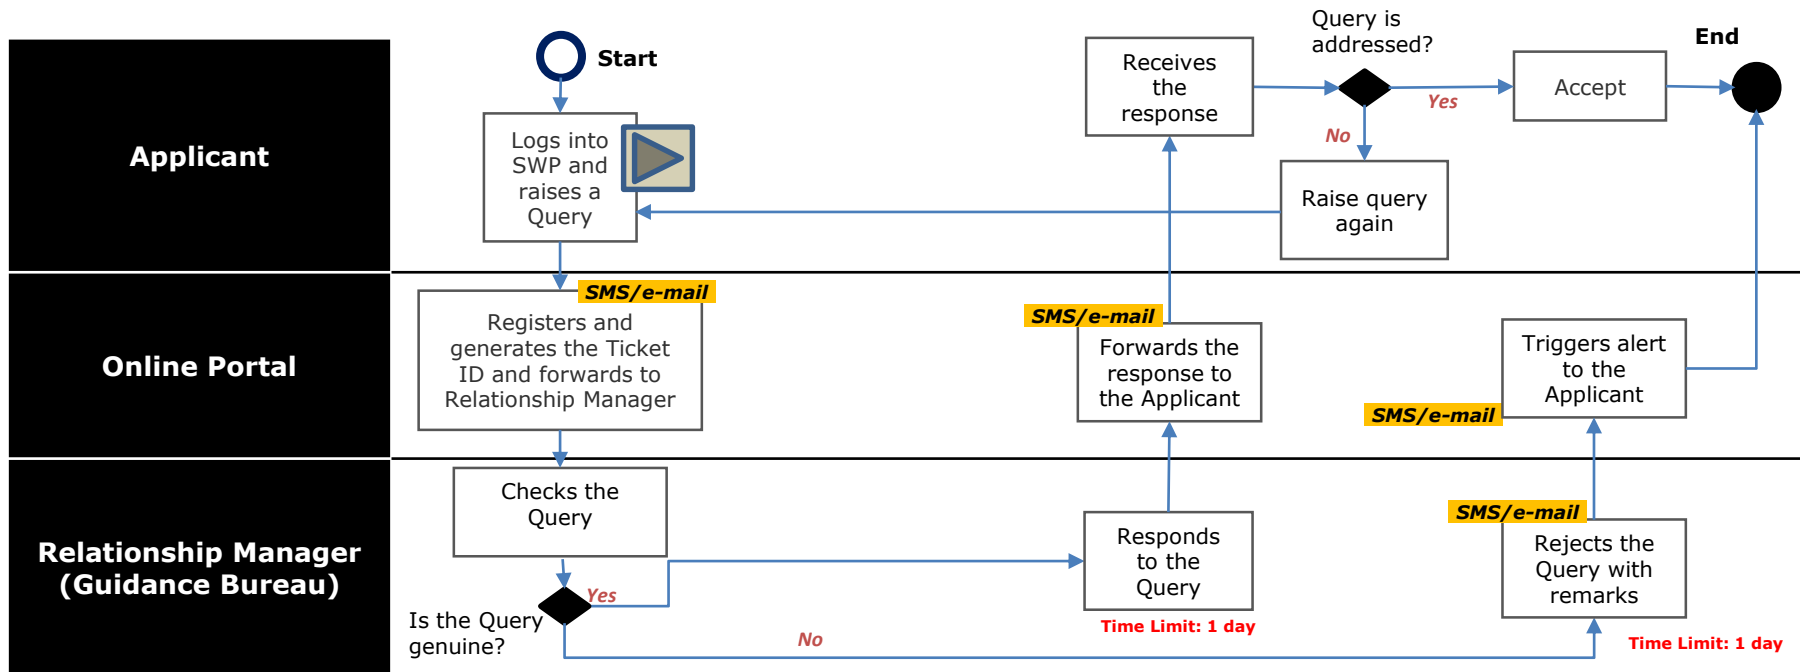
Applicant

Online Portal

Relationship Manager (Guidance Bureau)

Start

Logs into SWP and raises a Query

Receives the response

Query is addressed?

Yes

No

Accept

End

Raise query again

SMS/e-mail

Registers and generates the Ticket ID and forwards to Relationship Manager

SMS/e-mail

Forwards the response to the Applicant

Triggers alert to the Applicant

SMS/e-mail

Checks the Query

Yes

Is the Query genuine?

No

Responds to the Query

Time Limit: 1 day

SMS/e-mail

Rejects the Query with remarks

Time Limit: 1 day